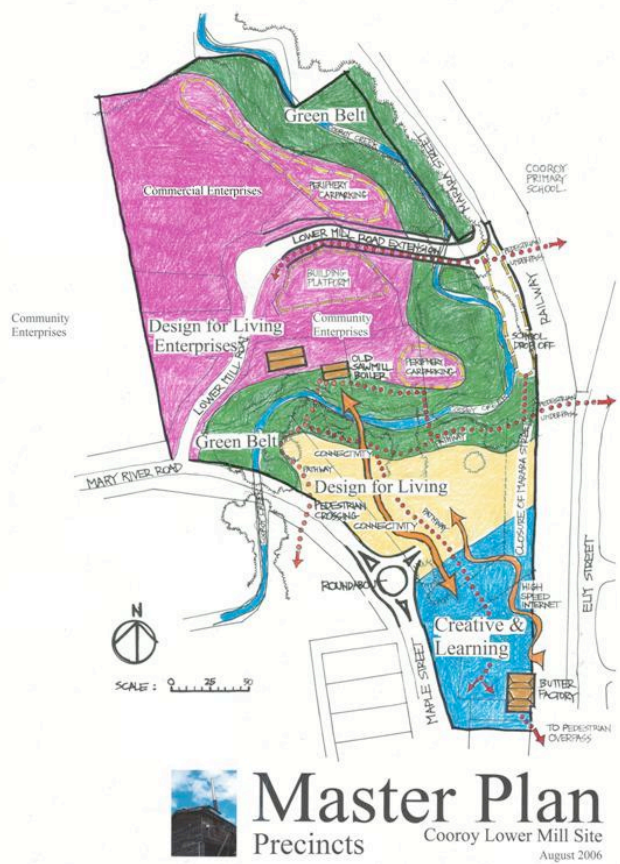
Green Belt
MAPAMA STREET
COOROY PRIMARY SCHOOL
Commercial Enterprises
PERIPHERY CARPARKING
LOWER MILL ROAD EXTENSION
PEDESTRIAN UNDERPASS
BUILDING PLATFORM
Community Enterprises
Design for Living Enterprises
Community Enterprises
RAILWAY
SCHOOL DROP OFF
LOWER MILL ROAD
OLD SAWMILL BOILER
PERIPHERY CARPARKING
PEDESTRIAN UNDERPASS
Green Belt
CONNECTIVITY
PATHWAY
MARY RIVER ROAD
Design for Living
PEDESTRIAN CROSSING
CONNECTIVITY
PATHWAY
CLOSURE OF MAPAMA STREET
ROUNDABOUT
HIGH SPEED INTERNET
ELLY STREET
N
Creative & Learning
SCALE: 0 25 50
MAPLE STREET
BUTTER FACTORY
TO PEDESTRIAN OVERPASS
Master Plan
Precincts
Cooroy Lower Mill Site
August 2006